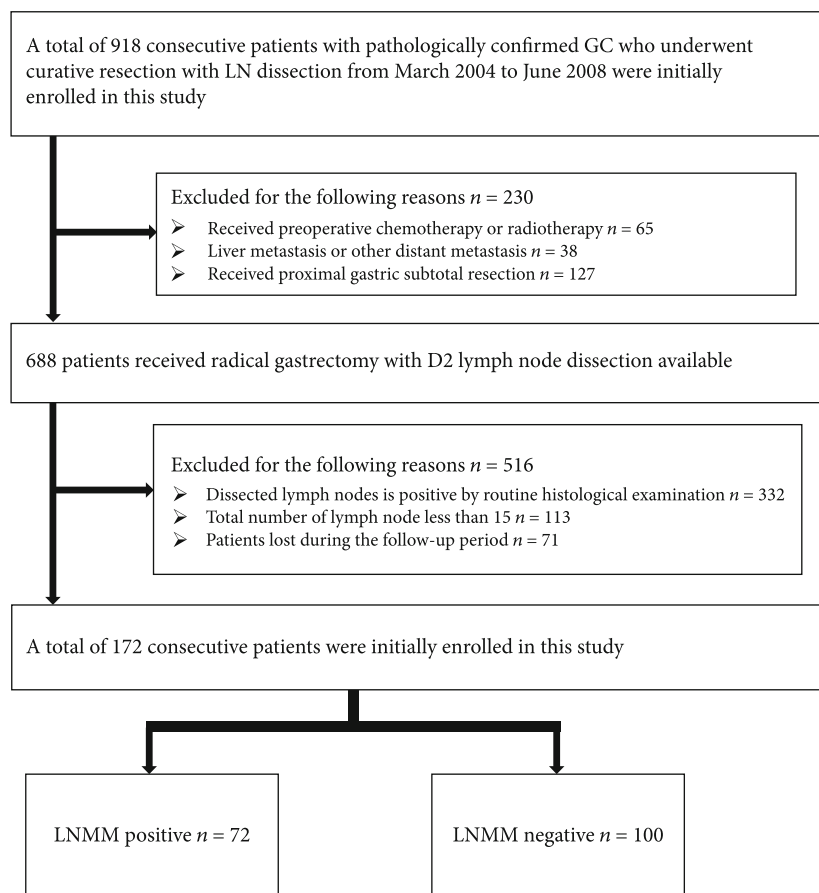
A total of 918 consecutive patients with pathologically confirmed GC who underwent curative resection with LN dissection from March 2004 to June 2008 were initially enrolled in this study

Excluded for the following reasons $n = 230$
➢ Received preoperative chemotherapy or radiotherapy $n = 65$
➢ Liver metastasis or other distant metastasis $n = 38$
➢ Received proximal gastric subtotal resection $n = 127$

688 patients received radical gastrectomy with D2 lymph node dissection available

Excluded for the following reasons $n = 516$
➢ Dissected lymph nodes is positive by routine histological examination $n = 332$
➢ Total number of lymph node less than 15 $n = 113$
➢ Patients lost during the follow-up period $n = 71$

A total of 172 consecutive patients were initially enrolled in this study

LNMM positive $n = 72$

LNMM negative $n = 100$